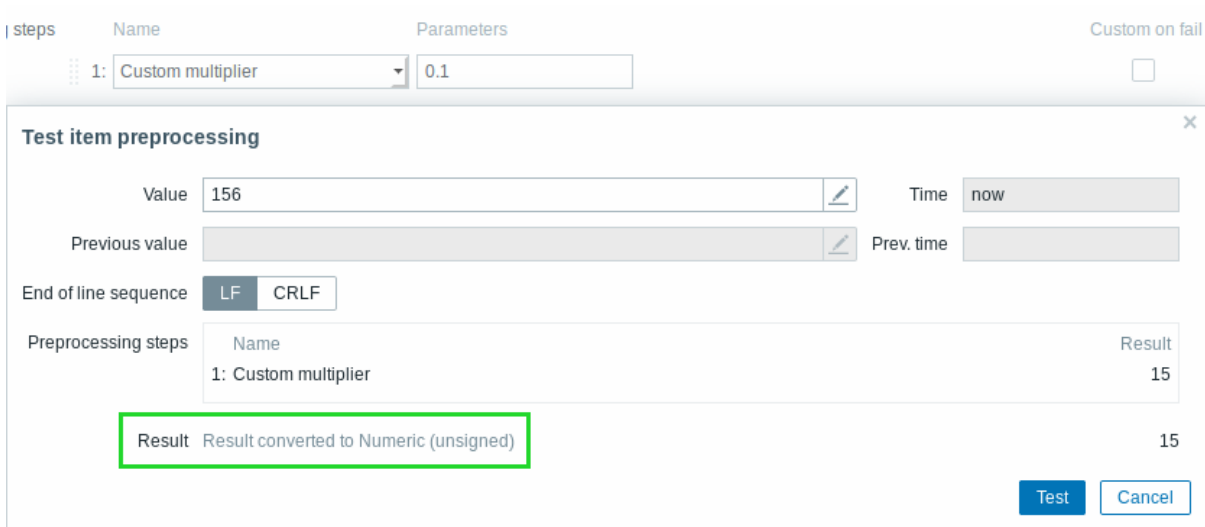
steps Name Parameters Custom on fail

1: Custom multiplier 0.1

Test item preprocessing

×

Value 156

Time now

Previous value

Prev. time

End of line sequence LF CRLF

Preprocessing steps

| Name | Result |
|---|---|
| 1: Custom multiplier | 15 |

Result Result converted to Numeric (unsigned) 15

Test Cancel